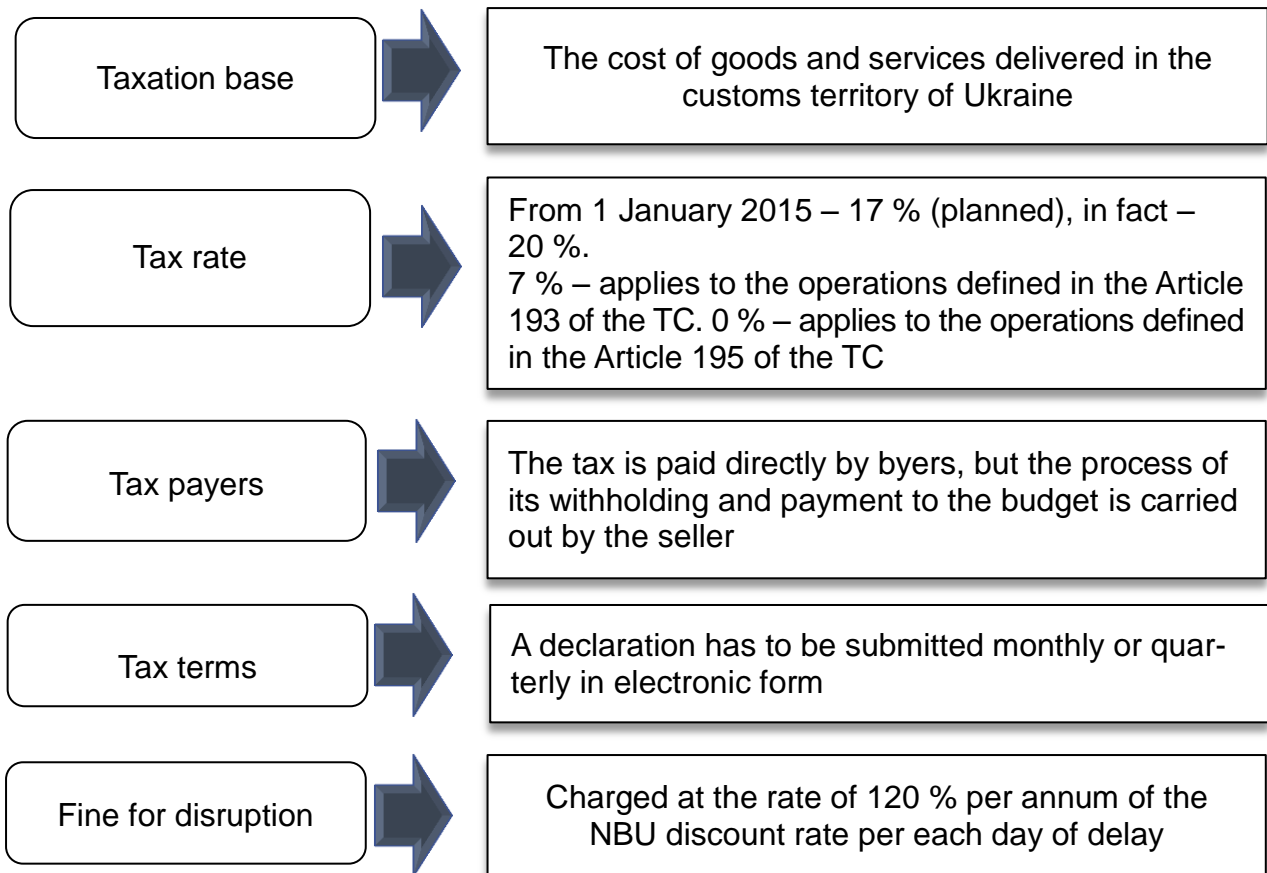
Taxation base

The cost of goods and services delivered in the customs territory of Ukraine

Tax rate

From 1 January 2015 – 17 % (planned), in fact – 20 %.
7 % – applies to the operations defined in the Article 193 of the TC. 0 % – applies to the operations defined in the Article 195 of the TC

Tax payers

The tax is paid directly by byers, but the process of its withholding and payment to the budget is carried out by the seller

Tax terms

A declaration has to be submitted monthly or quarterly in electronic form

Fine for disruption

Charged at the rate of 120 % per annum of the NBU discount rate per each day of delay